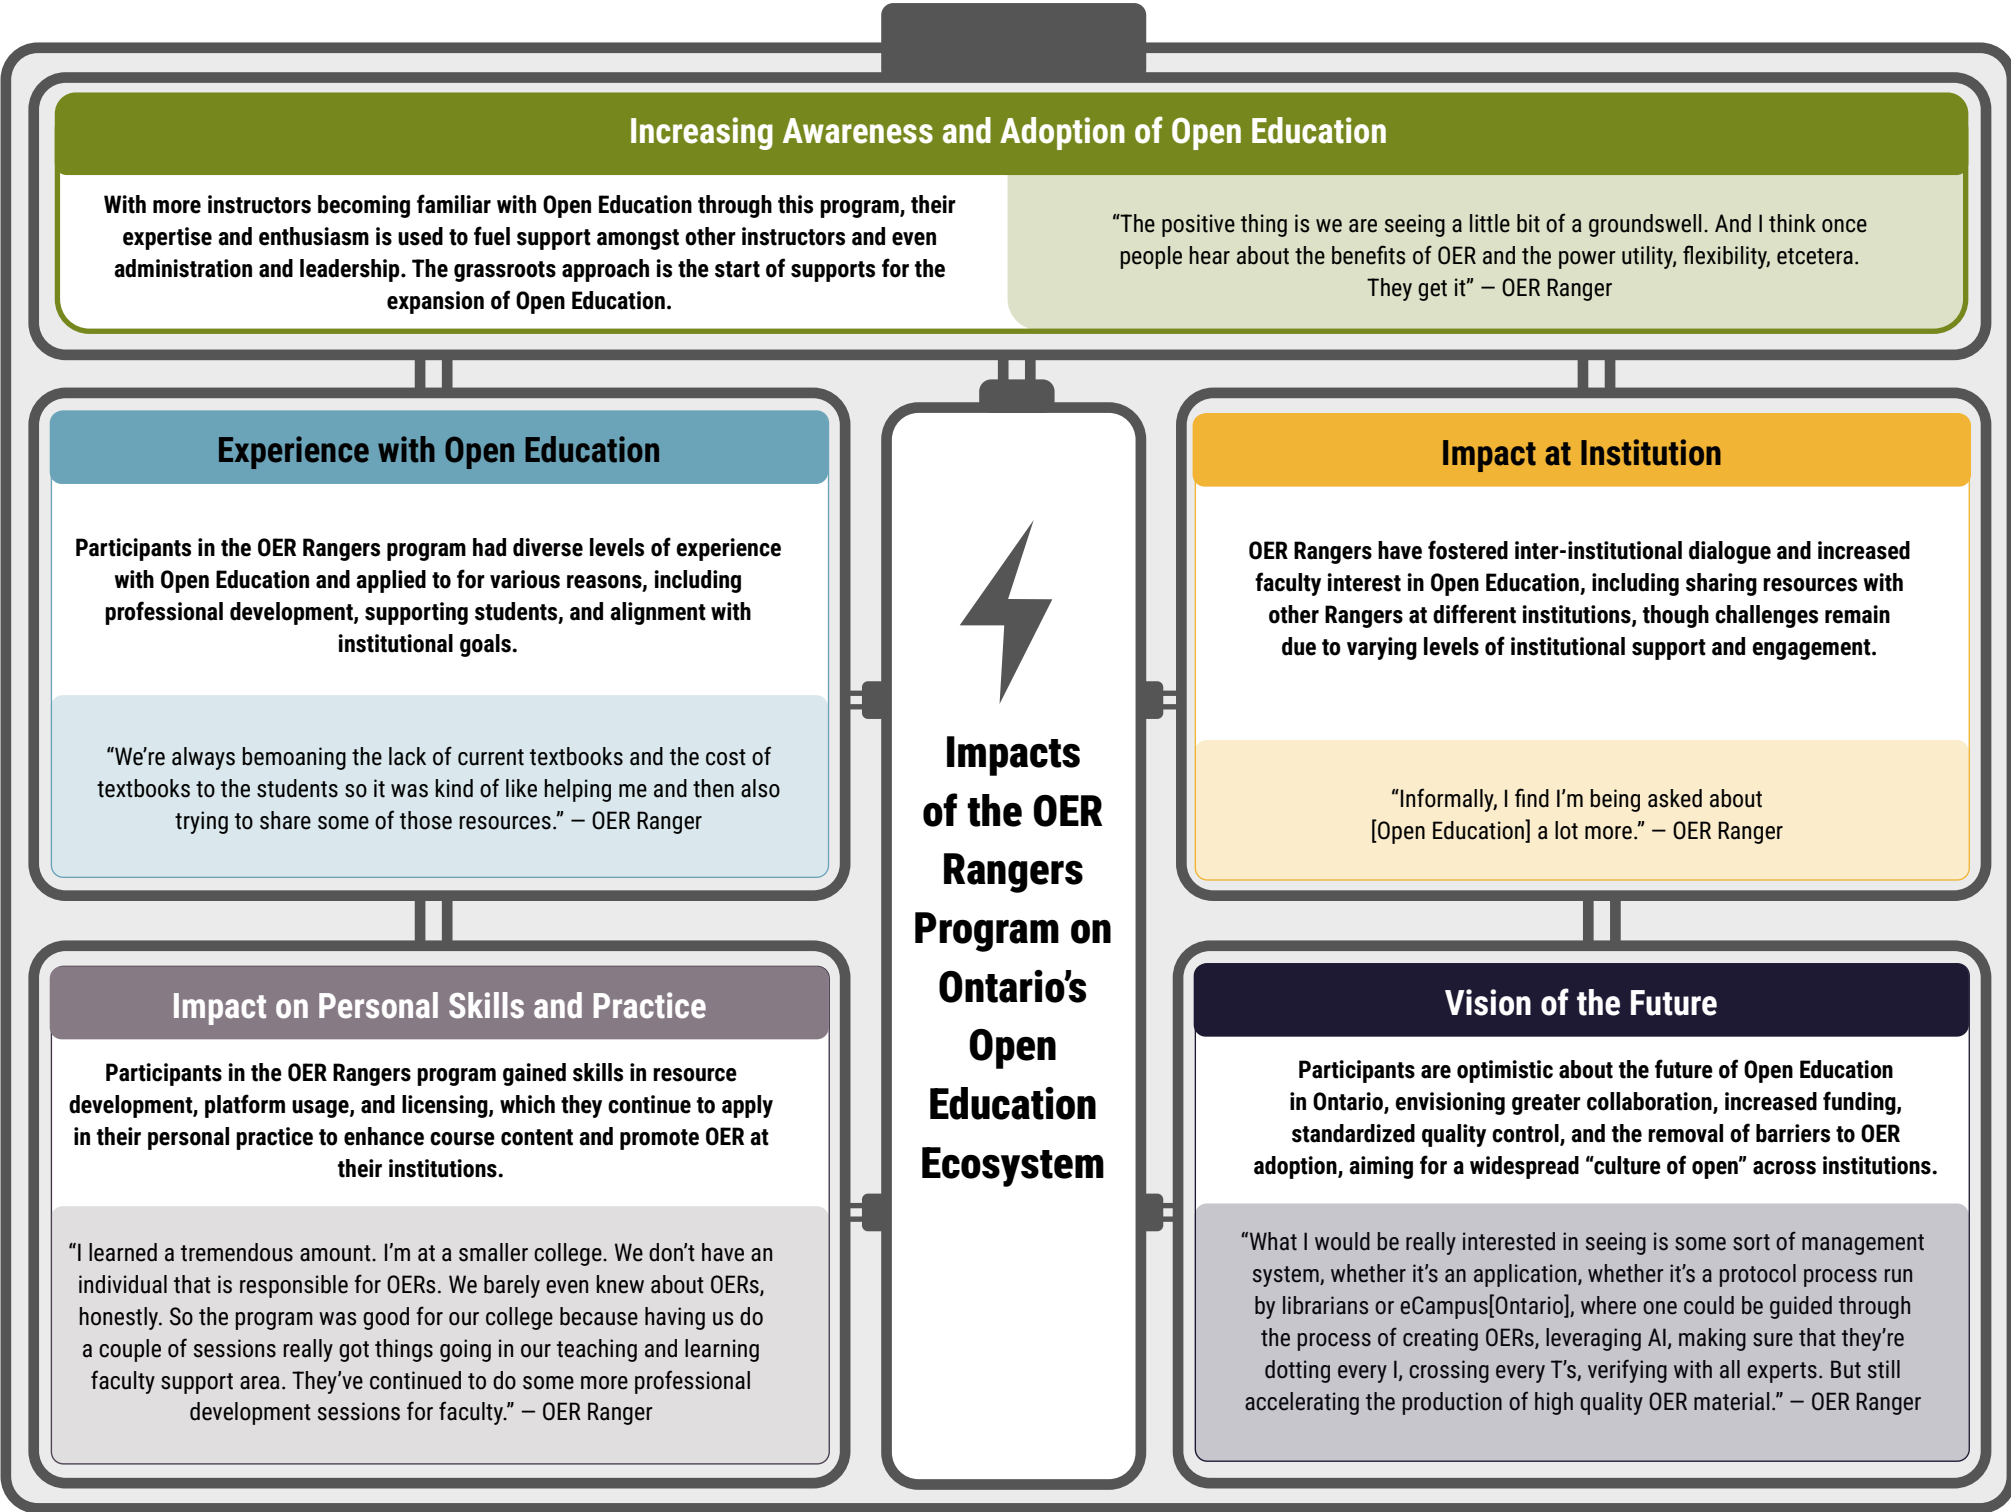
Increasing Awareness and Adoption of Open Education

With more instructors becoming familiar with Open Education through this program, their expertise and enthusiasm is used to fuel support amongst other instructors and even administration and leadership. The grassroots approach is the start of supports for the expansion of Open Education.

“The positive thing is we are seeing a little bit of a groundswell. And I think once people hear about the benefits of OER and the power utility, flexibility, etcetera. They get it” — OER Ranger

Experience with Open Education

Participants in the OER Rangers program had diverse levels of experience with Open Education and applied to for various reasons, including professional development, supporting students, and alignment with institutional goals.

“We’re always bemoaning the lack of current textbooks and the cost of textbooks to the students so it was kind of like helping me and then also trying to share some of those resources.” — OER Ranger

Impacts of the OER Rangers Program on Ontario’s Open Education Ecosystem

Impact at Institution

OER Rangers have fostered inter-institutional dialogue and increased faculty interest in Open Education, including sharing resources with other Rangers at different institutions, though challenges remain due to varying levels of institutional support and engagement.

“Informally, I find I’m being asked about [Open Education] a lot more.” — OER Ranger

Impact on Personal Skills and Practice

Participants in the OER Rangers program gained skills in resource development, platform usage, and licensing, which they continue to apply in their personal practice to enhance course content and promote OER at their institutions.

“I learned a tremendous amount. I’m at a smaller college. We don’t have an individual that is responsible for OERs. We barely even knew about OERs, honestly. So the program was good for our college because having us do a couple of sessions really got things going in our teaching and learning faculty support area. They’ve continued to do some more professional development sessions for faculty.” — OER Ranger

Vision of the Future

Participants are optimistic about the future of Open Education in Ontario, envisioning greater collaboration, increased funding, standardized quality control, and the removal of barriers to OER adoption, aiming for a widespread “culture of open” across institutions.

“What I would be really interested in seeing is some sort of management system, whether it’s an application, whether it’s a protocol process run by librarians or eCampus[Ontario], where one could be guided through the process of creating OERs, leveraging AI, making sure that they’re dotting every I, crossing every T’s, verifying with all experts. But still accelerating the production of high quality OER material.” — OER Ranger